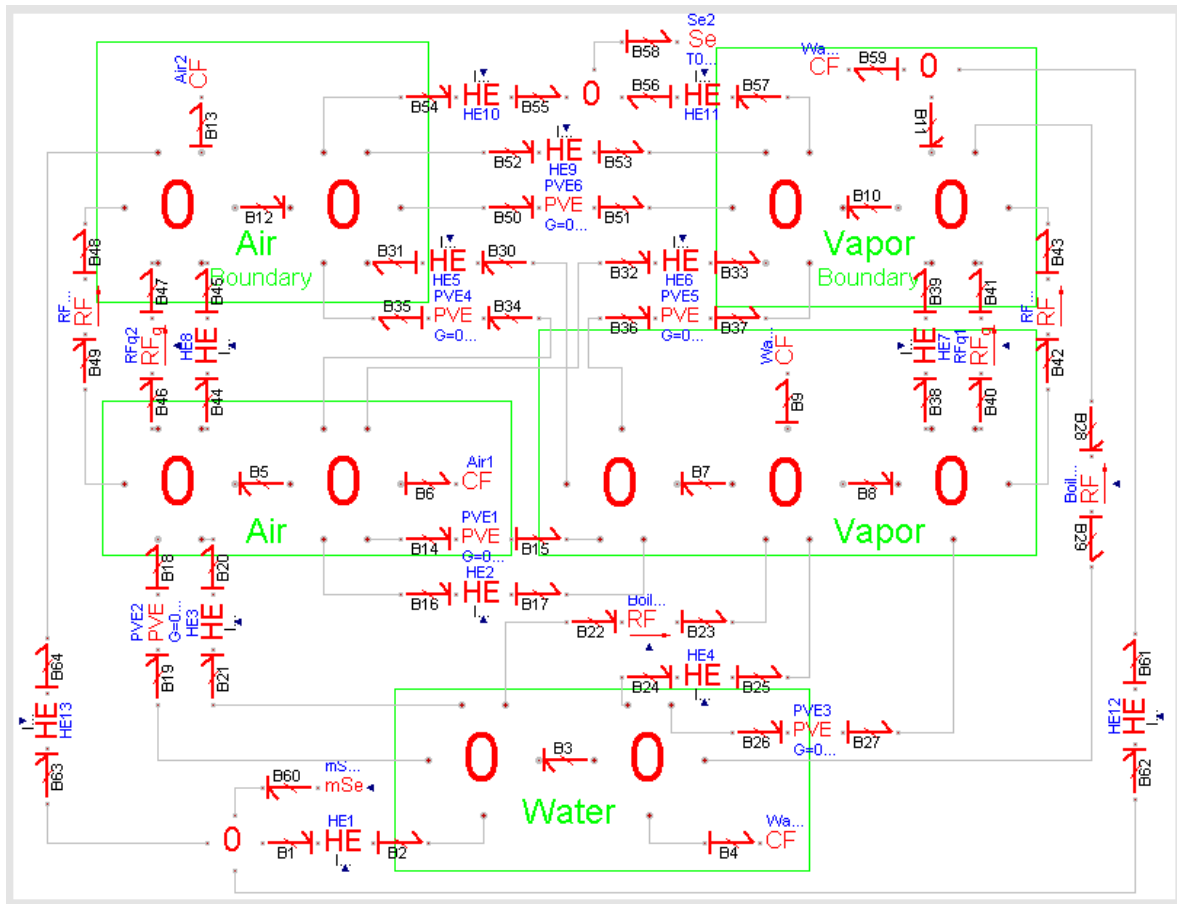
Air2
CF
B13
B58
Se2
Se
T0...
Wa...
CF
B59
0
I...
HE
HE10
B54
B55
0
B56
I...
HE
HE11
B57
B11
I...
HE
HE9
B52
B53
PVE6
B50
PVE
B51
G=0...
0
B12
0
Air
Boundary
0
B10
0
Vapor
Boundary
B48
RF...
RF
B49
B47
RFq2
RF
B46
B45
HE8
HE
B44
B31
I...
HE
HE5
B30
PVE4
B35
PVE
B34
G=0...
B32
I...
HE
HE6
B33
PVE5
B36
PVE
B37
G=0...
Wa...
CF
B9
B39
I...
HE
HE7
B38
B41
RFq1
RF
B40
B43
RF...
RF
B42
0
B5
0
B6
Air1
CF
Air
0
B7
0
B8
0
Vapor
B28
Boil...
RF
B29
PVE1
B14
PVE
G=0...
B15
HE2
B16
HE
B17
B18
B20
PVE2
PVE
G=0...
B19
HE3
HE
B21
B22
Boil...
RF
B23
HE4
B24
HE
B25
PVE3
B26
PVE
G=0...
B27
B64
I...
HE
HE13
B63
0
B3
0
Water
B60
mS...
mSe
0
B1
HE1
HE
I...
B2
B4
Wa...
CF
B61
HE12
HE
B62